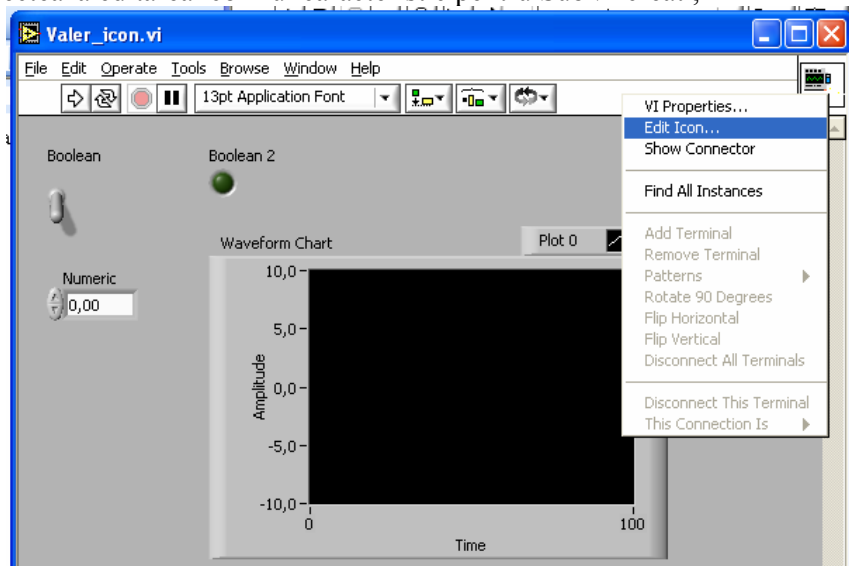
Valer_icon.vi

File Edit Operate Tools Browse Window Help

13pt Application Font

Boolean

Boolean 2

Numeric

0,00

Waveform Chart

Plot 0

10,0

5,0

0,0

-5,0

-10,0

Amplitude

0

100

Time

VI Properties...
Edit Icon...
Show Connector

Find All Instances

Add Terminal
Remove Terminal
Patterns
Rotate 90 Degrees
Flip Horizontal
Flip Vertical
Disconnect All Terminals

Disconnect This Terminal
This Connection Is